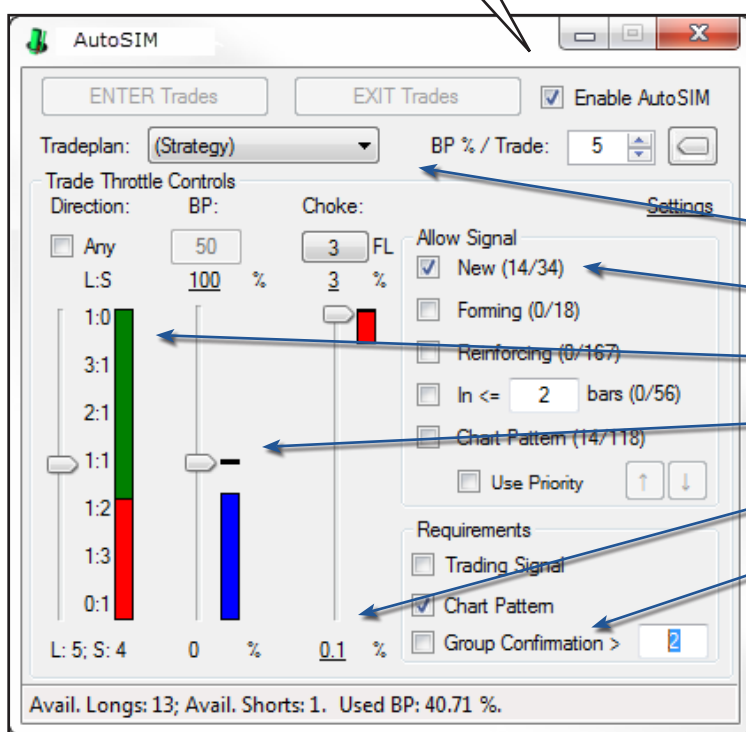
AutoSIM

ENTER Trades
EXIT Trades
Enable AutoSIM

Tradeplan: (Strategy)
BP % / Trade: 5

Trade Throttle Controls
Direction: BP: Choke:
Settings

Any
50
3 FL
L:S
100 %
3 %

1:0
3:1
2:1
1:1
1:2
1:3
0:1

L: 5; S: 4
0 %
0.1 %

Allow Signal
New (14/34)
Forming (0/18)
Reinforcing (0/167)
In <= 2 bars (0/56)
Chart Pattern (14/118)
Use Priority
↑ ↓

Requirements
Trading Signal
Chart Pattern
Group Confirmation > 2

Avail. Longs: 13; Avail. Shorts: 1. Used BP: 40.71 %.